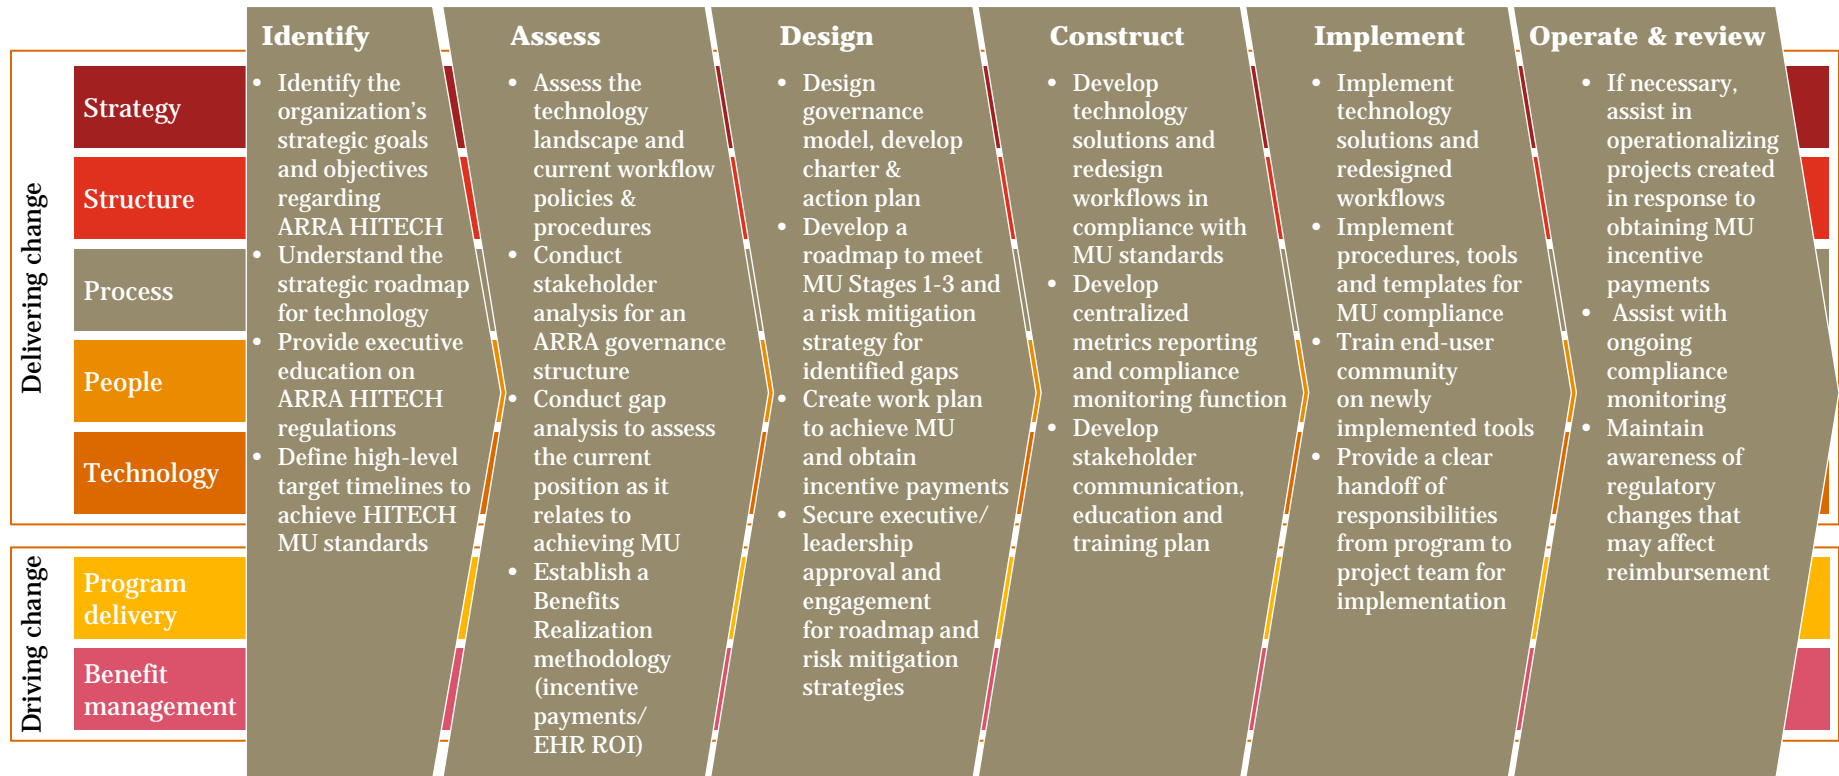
Delivering change

Strategy

Structure

Process

People

Technology

Driving change

Program delivery

Benefit management

Identify

- Identify the organization's strategic goals and objectives regarding ARRA HITECH
- Understand the strategic roadmap for technology
- Provide executive education on ARRA HITECH regulations
- Define high-level target timelines to achieve HITECH MU standards

Assess

- Assess the technology landscape and current workflow policies & procedures
- Conduct stakeholder analysis for an ARRA governance structure
- Conduct gap analysis to assess the current position as it relates to achieving MU
- Establish a Benefits Realization methodology (incentive payments/ EHR ROI)

Design

- Design governance model, develop charter & action plan
- Develop a roadmap to meet MU Stages 1-3 and a risk mitigation strategy for identified gaps
- Create work plan to achieve MU and obtain incentive payments
- Secure executive/ leadership approval and engagement for roadmap and risk mitigation strategies

Construct

- Develop technology solutions and redesign workflows in compliance with MU standards
- Develop centralized metrics reporting and compliance monitoring function
- Develop stakeholder communication, education and training plan

Implement

- Implement technology solutions and redesigned workflows
- Implement procedures, tools and templates for MU compliance
- Train end-user community on newly implemented tools
- Provide a clear handoff of responsibilities from program to project team for implementation

Operate & review

- If necessary, assist in operationalizing projects created in response to obtaining MU incentive payments
- Assist with ongoing compliance monitoring
- Maintain awareness of regulatory changes that may affect reimbursement